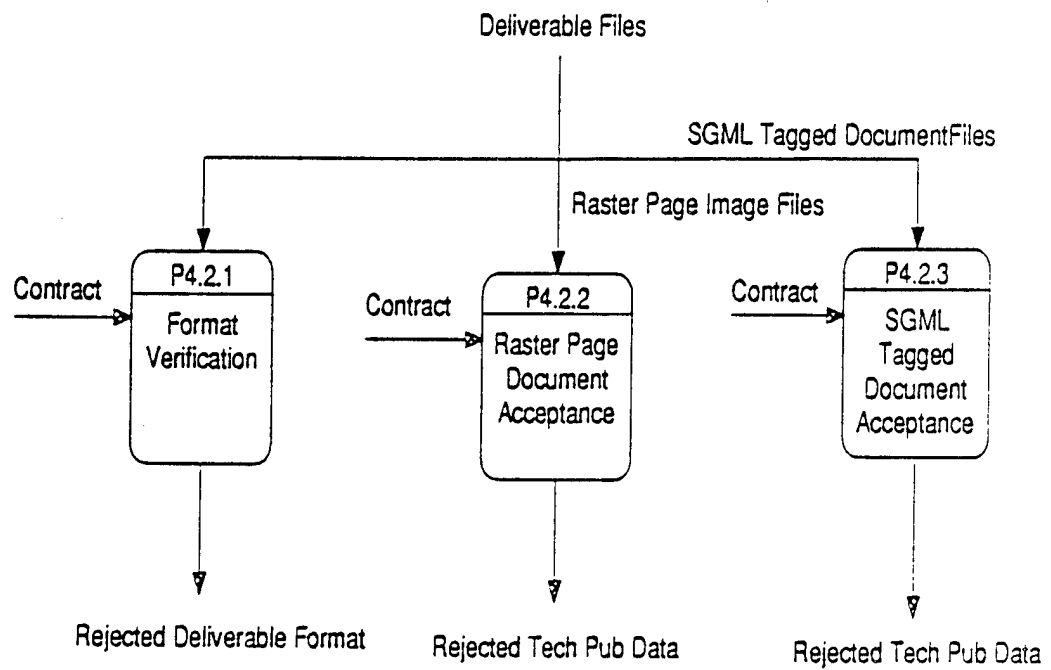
Deliverable Files

SGML Tagged DocumentFiles

Raster Page Image Files

Contract

P4.2.1

Format Verification

Contract

P4.2.2

Raster Page Document Acceptance

Contract

P4.2.3

SGML Tagged Document Acceptance

Rejected Deliverable Format

Rejected Tech Pub Data

Rejected Tech Pub Data